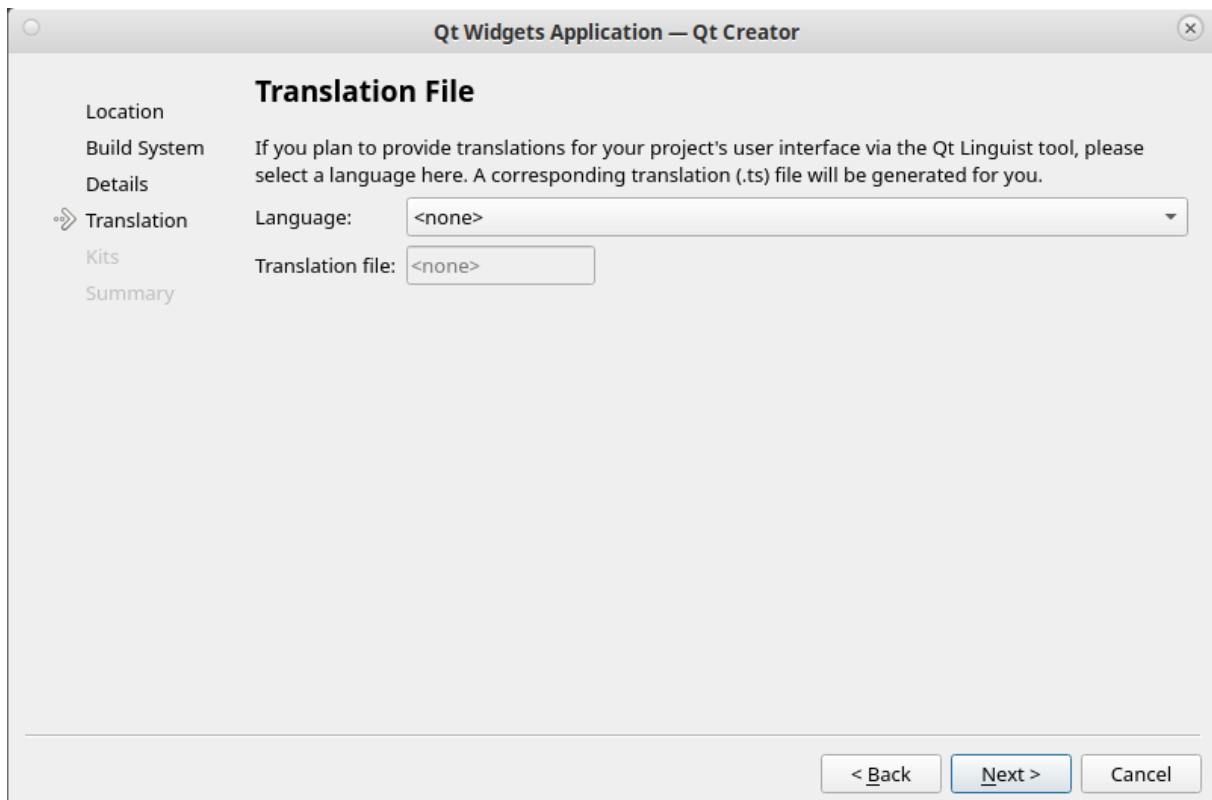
Qt Widgets Application — Qt Creator

Location
Build System
Details
Translation
Kits
Summary

Translation File

If you plan to provide translations for your project's user interface via the Qt Linguist tool, please select a language here. A corresponding translation (.ts) file will be generated for you.

Language: <none>

Translation file: <none>

< Back
Next >
Cancel